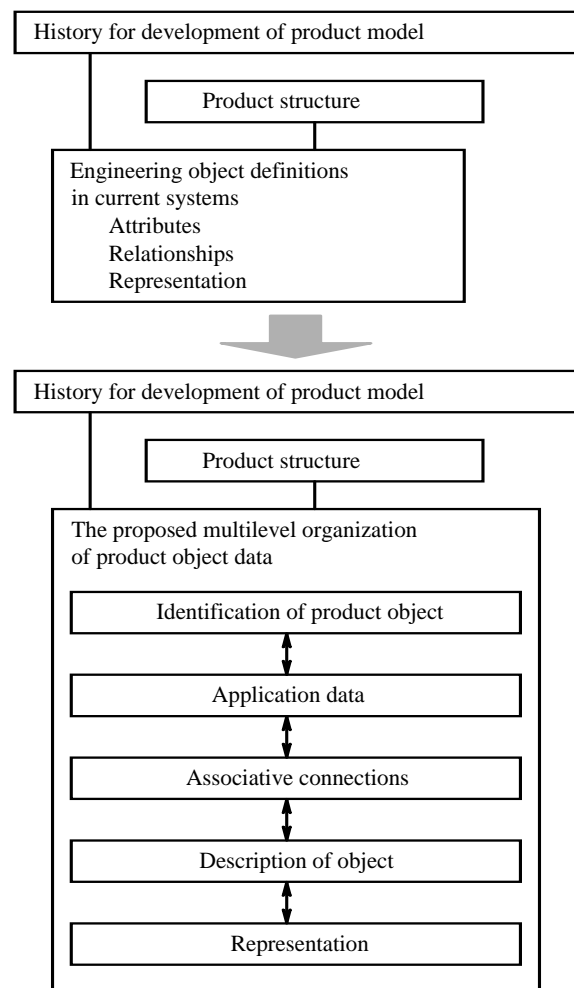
History for development of product model

Product structure

Engineering object definitions in current systems
Attributes
Relationships
Representation

History for development of product model

Product structure

The proposed multilevel organization of product object data

Identification of product object

Application data

Associative connections

Description of object

Representation